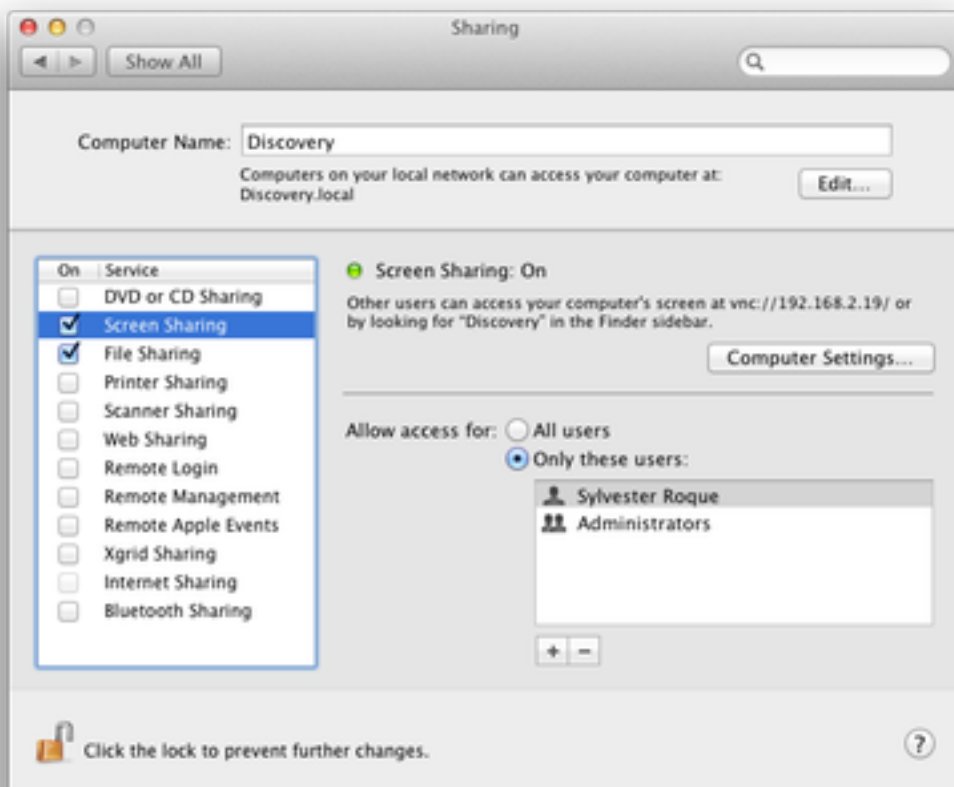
Sharing

Show All

Computer Name: Discovery

Computers on your local network can access your computer at: Discovery.local

Edit...

| On | Service |
|---|---|
| ☐ | DVD or CD Sharing |
| ☑ | Screen Sharing |
| ☑ | File Sharing |
| ☐ | Printer Sharing |
| ☐ | Scanner Sharing |
| ☐ | Web Sharing |
| ☐ | Remote Login |
| ☐ | Remote Management |
| ☐ | Remote Apple Events |
| ☐ | Xgrid Sharing |
| ☐ | Internet Sharing |
| ☐ | Bluetooth Sharing |

Screen Sharing: On

Other users can access your computer's screen at vnc://192.168.2.19/ or by looking for "Discovery" in the Finder sidebar.

Computer Settings...

Allow access for: All users

Only these users:

Sylvester Roque

Administrators

+ −

Click the lock to prevent further changes.

?